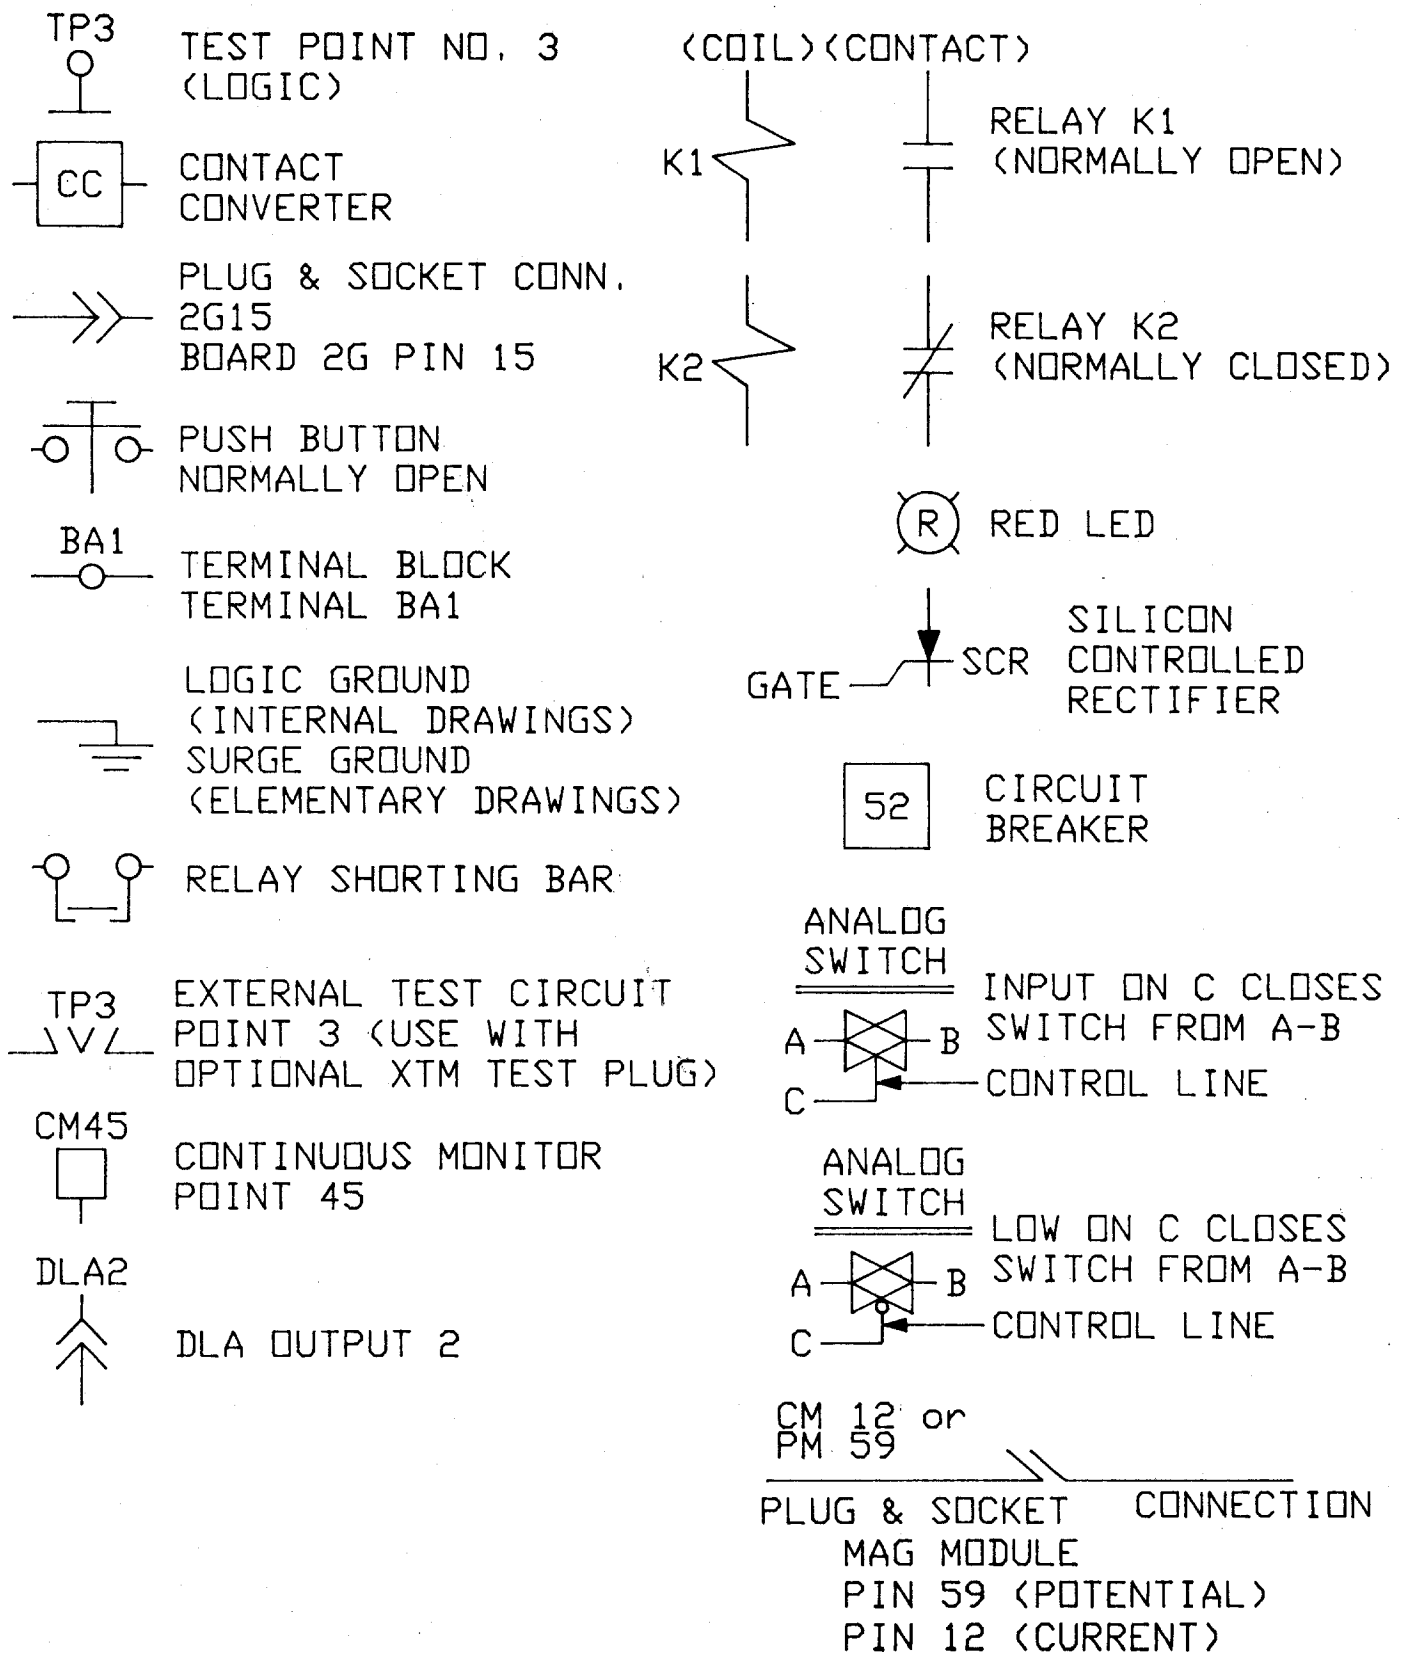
TP3
TEST POINT NO. 3
(LOGIC)

CC
CONTACT
CONVERTER

PLUG & SOCKET CONN.
2G15
BOARD 2G PIN 15

PUSH BUTTON
NORMALLY OPEN

BA1
TERMINAL BLOCK
TERMINAL BA1

LOGIC GROUND
(INTERNAL DRAWINGS)
SURGE GROUND
(ELEMENTARY DRAWINGS)

RELAY SHORTING BAR

TP3
EXTERNAL TEST CIRCUIT
POINT 3 (USE WITH
OPTIONAL XTM TEST PLUG)

CM45
CONTINUOUS MONITOR
POINT 45

DLA2
DLA OUTPUT 2

(COIL)(CONTACT)

K1
RELAY K1
(NORMALLY OPEN)

K2
RELAY K2
(NORMALLY CLOSED)

R
RED LED

GATE
SCR
SILICON
CONTROLLED
RECTIFIER

52
CIRCUIT
BREAKER

ANALOG
SWITCH
INPUT ON C CLOSES
SWITCH FROM A-B
A
B
C
CONTROL LINE

ANALOG
SWITCH
LOW ON C CLOSES
SWITCH FROM A-B
A
B
C
CONTROL LINE

CM 12 or
PM 59
PLUG & SOCKET CONNECTION
MAG MODULE
PIN 59 (POTENTIAL)
PIN 12 (CURRENT)